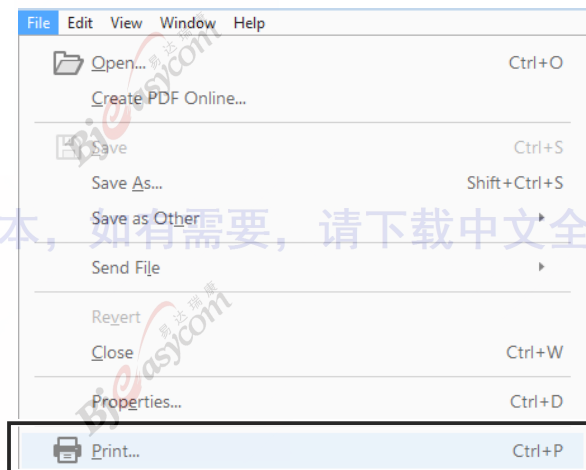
File Edit View Window Help

Open... Ctrl+O
Create PDF Online...

Save Ctrl+S
Save As... Shift+Ctrl+S
Save as Other

Send File

Revert
Close Ctrl+W

Properties... Ctrl+D

Print... Ctrl+P

本，如有需要，请下载中文全

Bjeasycom 易达瑞康
Bjeasycom 易达瑞康